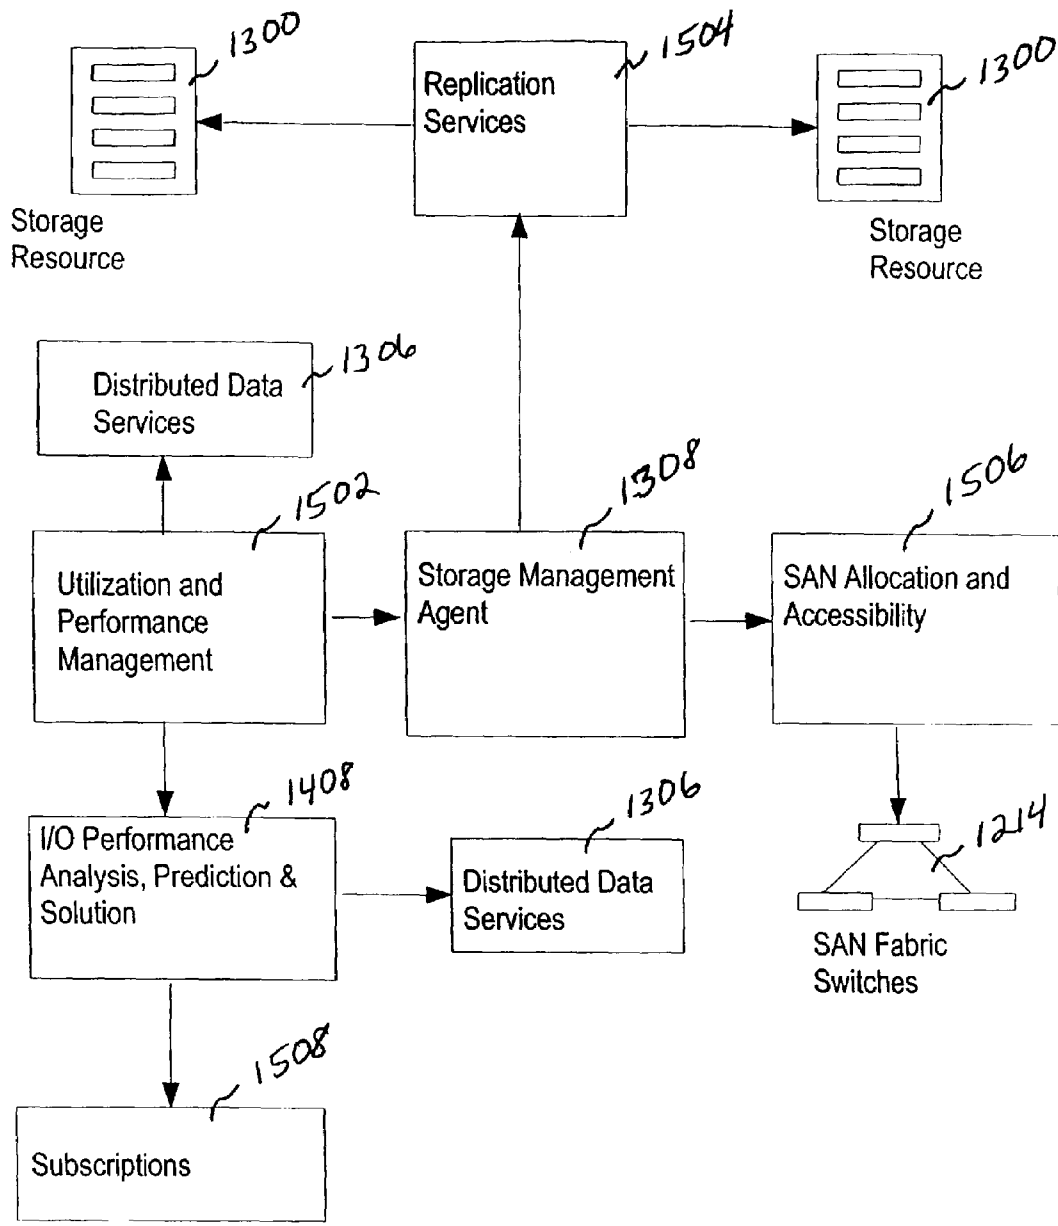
1300

Storage Resource

Replication Services

1504

1300

Storage Resource

Distributed Data Services

1306

1502

Utilization and Performance Management

1308

Storage Management Agent

1506

SAN Allocation and Accessibility

1408

I/O Performance Analysis, Prediction & Solution

1306

Distributed Data Services

1214

SAN Fabric Switches

1508

Subscriptions